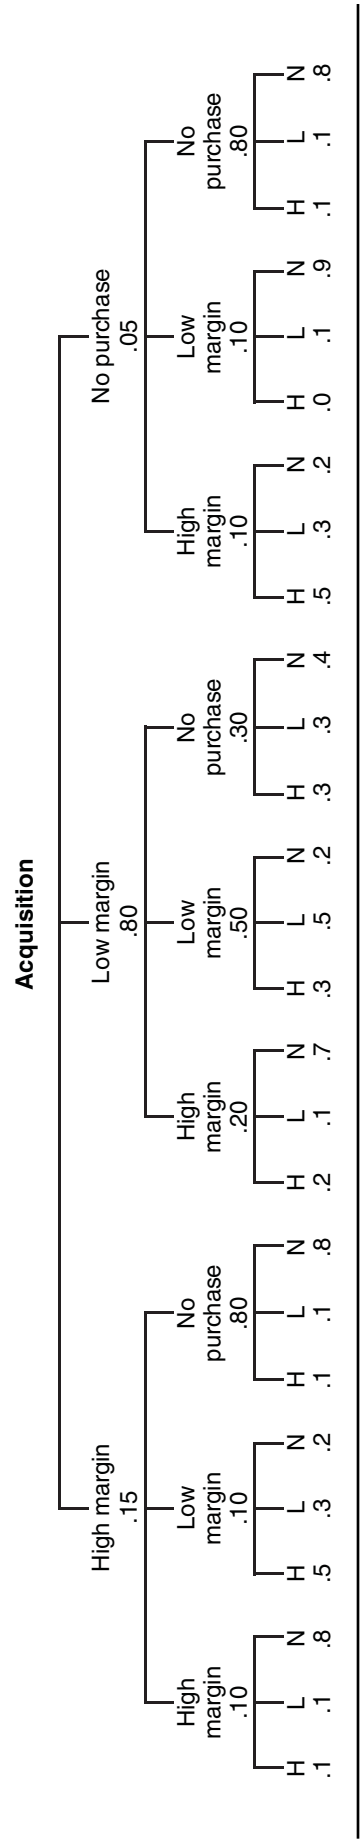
Acquisition

High margin
.15

High margin
.10

H L N
.1 .1 .8

Low margin
.10

H L N
.5 .3 .2

No purchase
.80

H L N
.1 .1 .8

Low margin
.80

High margin
.20

H L N
.2 .1 .7

Low margin
.50

H L N
.3 .5 .2

No purchase
.30

H L N
.3 .3 .4

No purchase
.05

High margin
.10

H L N
.5 .3 .2

Low margin
.10

H L N
.0 .1 .9

No purchase
.80

H L N
.1 .1 .8